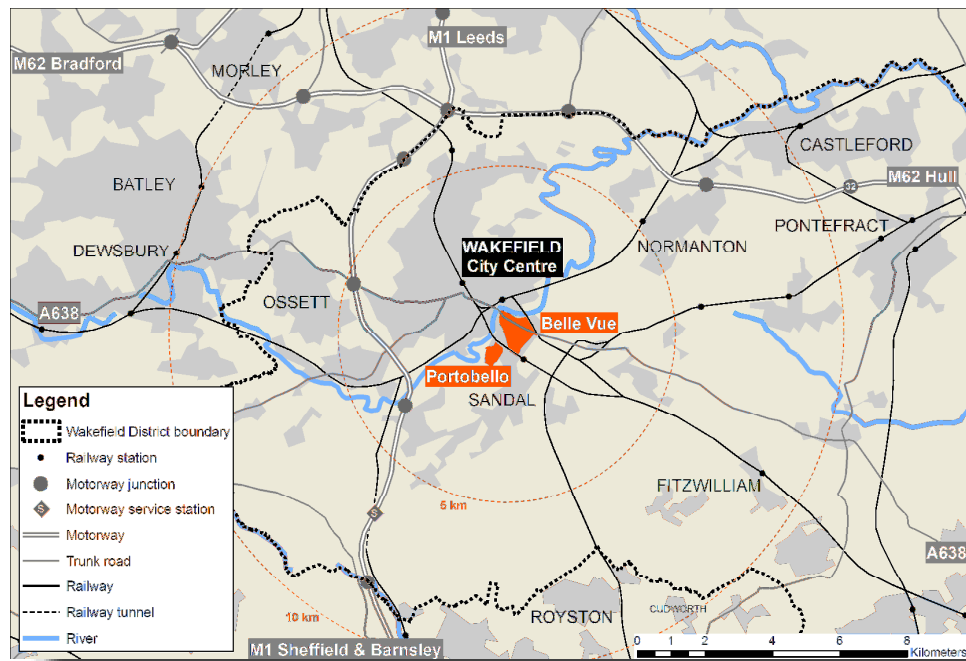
M1 Leeds

M62 Bradford

MORLEY

CASTLEFORD

BATLEY

32

M62 Hull

PONTEFRACT

WAKEFIELD City Centre

NORMANTON

DEWSBURY

A638

OSSETT

Belle Vue

Portobello

SANDAL

FITZWILLIAM

5 km

A638

10 km

ROYSTON

CUDWORTH

M1 Sheffield & Barnsley

0 1 2 4 6 8 Kilometers

Legend
Wakefield District boundary
Railway station
Motorway junction
S Motorway service station
Motorway
Trunk road
Railway
Railway tunnel
River